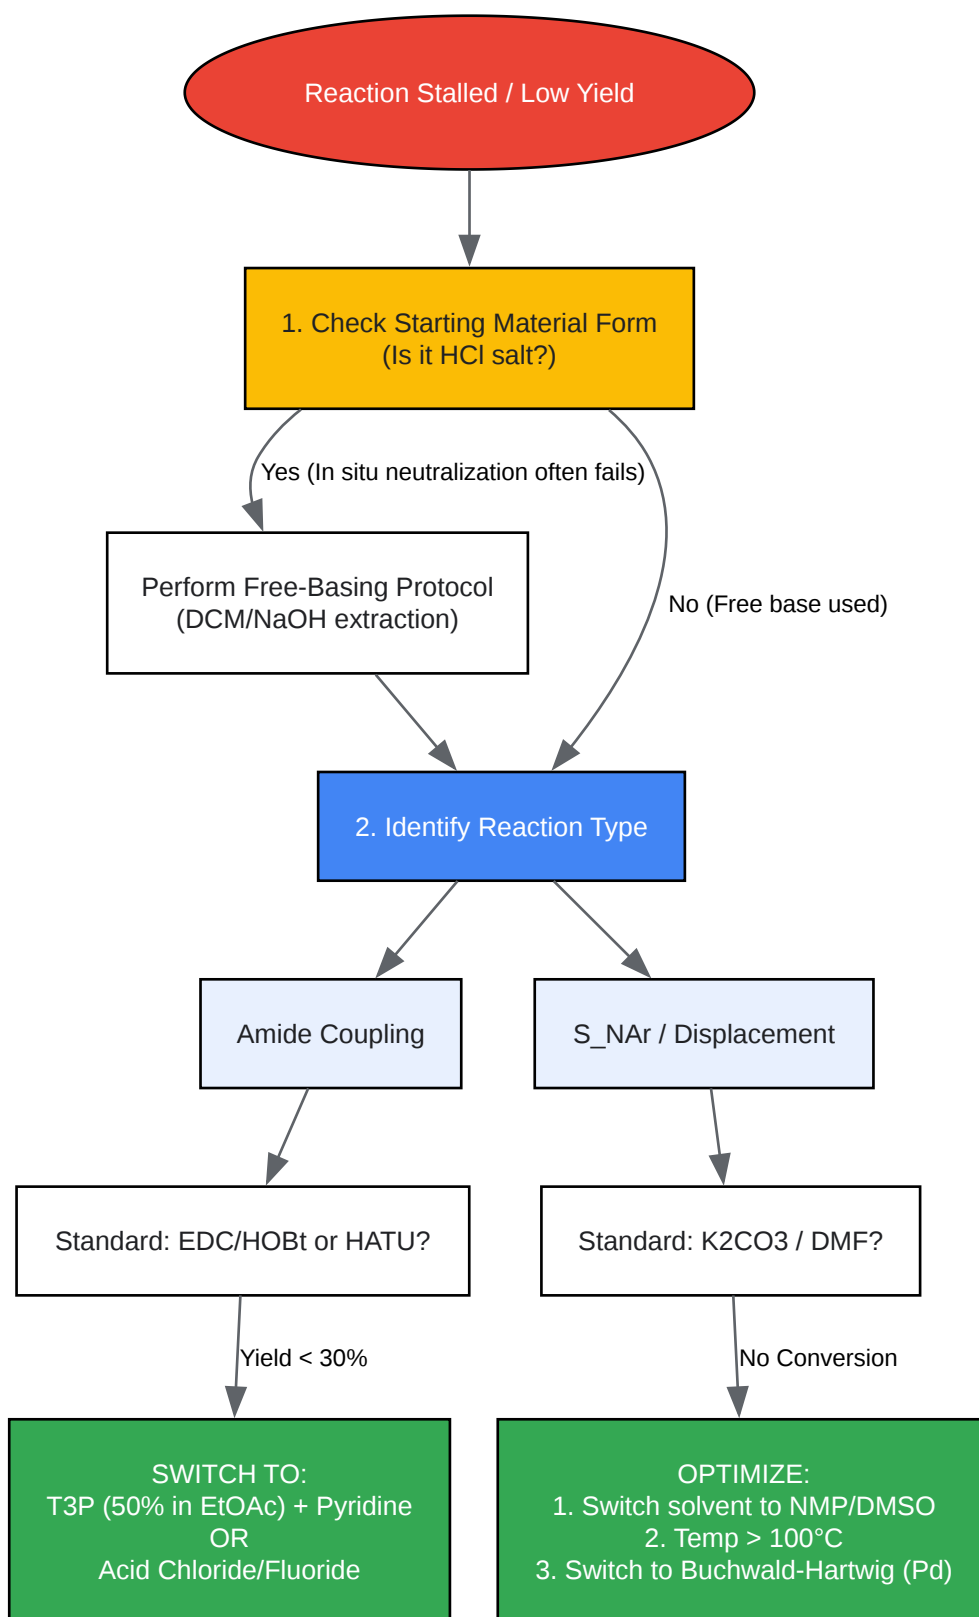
Reaction Stalled / Low Yield

1. Check Starting Material Form
(Is it HCl salt?)

Yes (In situ neutralization often fails)

No (Free base used)

Perform Free-Basing Protocol
(DCM/NaOH extraction)

2. Identify Reaction Type

Amide Coupling

S_NAr / Displacement

Standard: EDC/HOBt or HATU?

Standard: K2CO3 / DMF?

Yield < 30%

No Conversion

SWITCH TO:
T3P (50% in EtOAc) + Pyridine
OR
Acid Chloride/Fluoride

OPTIMIZE:
1. Switch solvent to NMP/DMSO
2. Temp > 100°C
3. Switch to Buchwald-Hartwig (Pd)